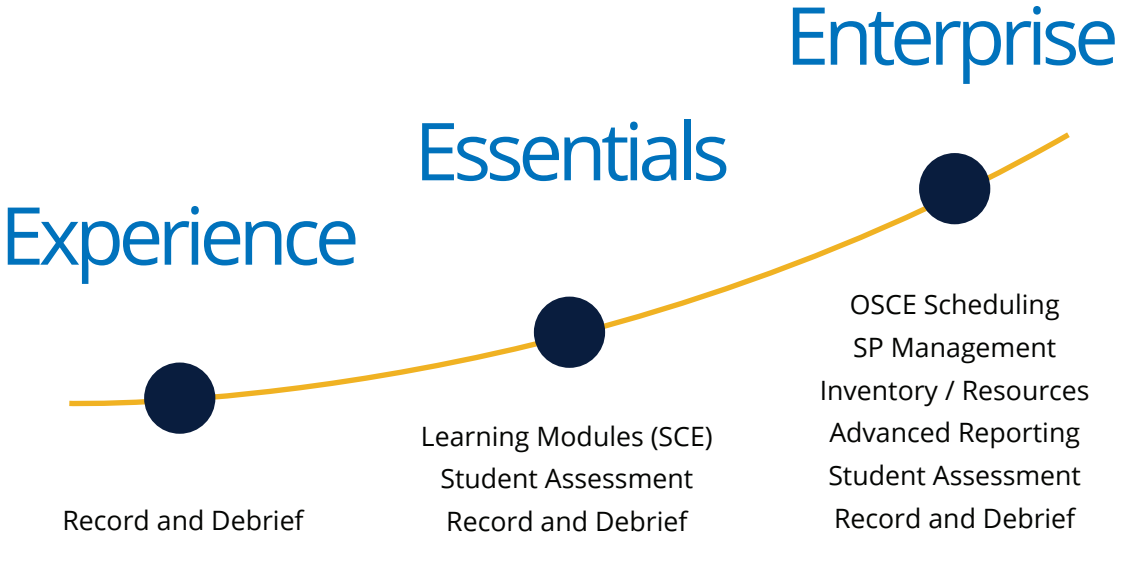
Enterprise

Essentials

Experience

OSCE Scheduling
SP Management
Inventory / Resources
Advanced Reporting
Student Assessment
Record and Debrief

Learning Modules (SCE)
Student Assessment
Record and Debrief

Record and Debrief